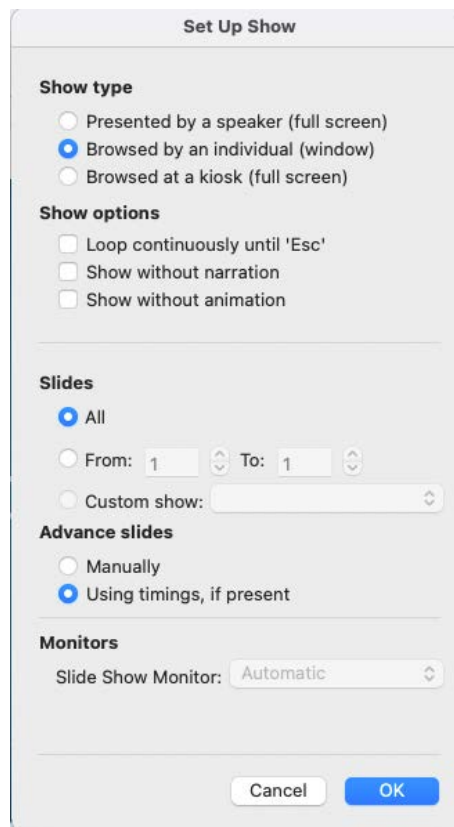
Set Up Show

Show type

Presented by a speaker (full screen)

Browsed by an individual (window)

Browsed at a kiosk (full screen)

Show options

Loop continuously until 'Esc'

Show without narration

Show without animation

Slides

All

From: 1 To: 1

Custom show:

Advance slides

Manually

Using timings, if present

Monitors

Slide Show Monitor: Automatic

Cancel OK